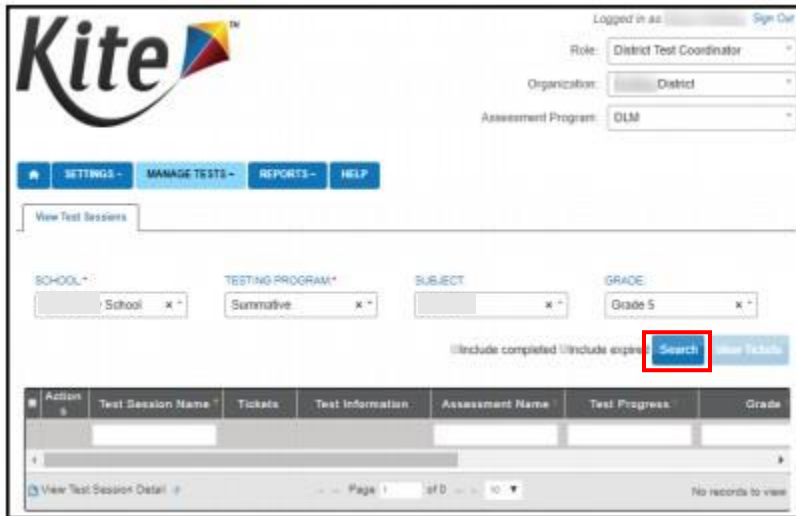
Kite™

Logged in as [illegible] Sign Out

Role: District Test Coordinator

Organization: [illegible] District

Assessment Program: DLM

SETTINGS ▾ MANAGE TESTS ▾ REPORTS ▾ HELP

View Test Sessions

SCHOOL \* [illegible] School

TESTING PROGRAM \* Summative

SUBJECT

GRADE Grade 5

Include completed Include expired Search View Tickets

| Actions | Test Session Name | Tickets | Test Information | Assessment Name | Test Progress | Grade |
|---|---|---|---|---|---|---|

View Test Session Detail

Page 1 of 0 10

No records to view